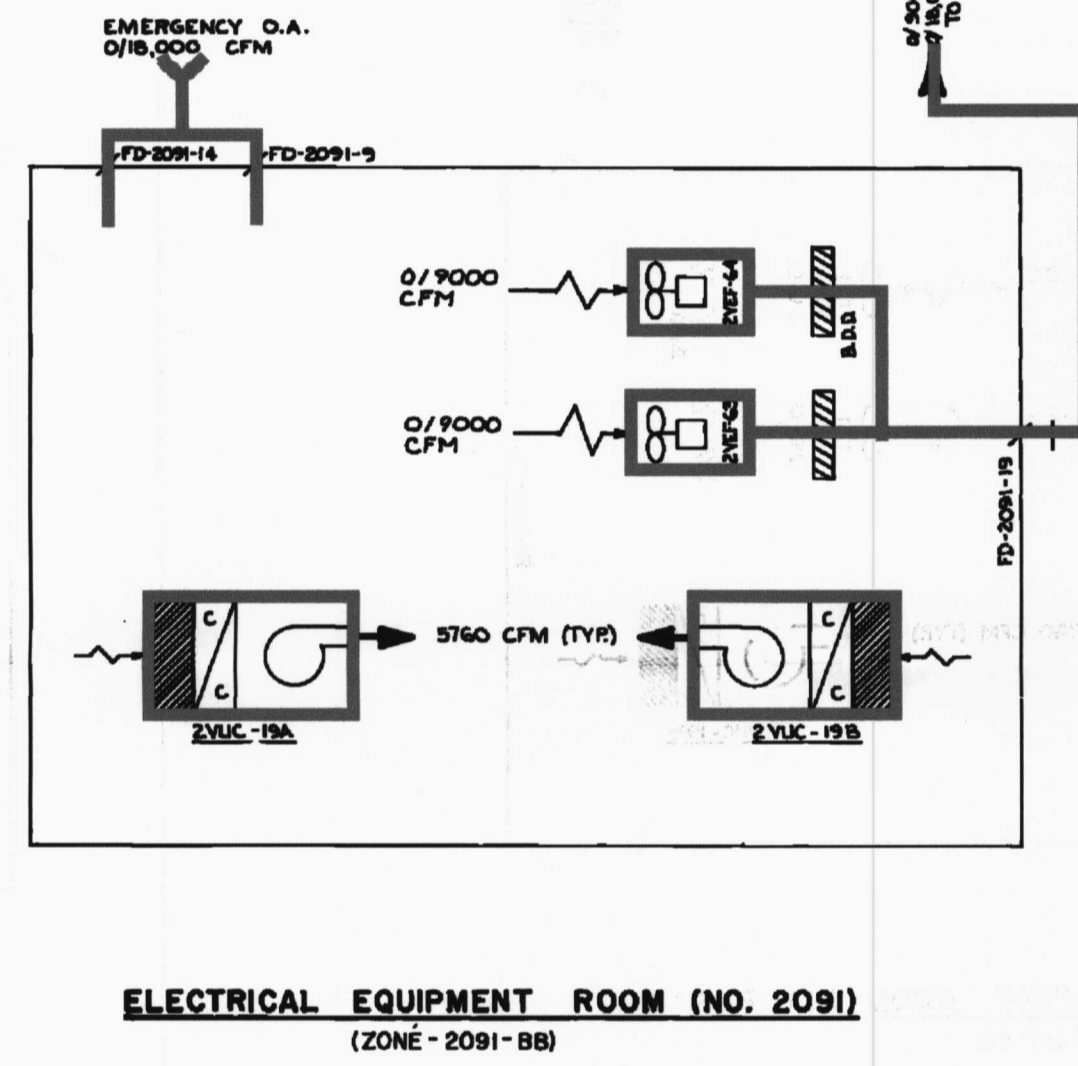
EMERGENCY O.A.
0/18,000 CFM

FD-2091-14
FD-2091-9

0/90
0/18,0
TO

0/9000 CFM

2VEF-64

B.D.D.

0/9000 CFM

2VEF-63

FD-2091-19

C
C

5760 CFM (TYP.)

C
C

2VUC-19A

2VUC-19B

ELECTRICAL EQUIPMENT ROOM (NO. 2091)
(ZONÉ - 2091 - BB)